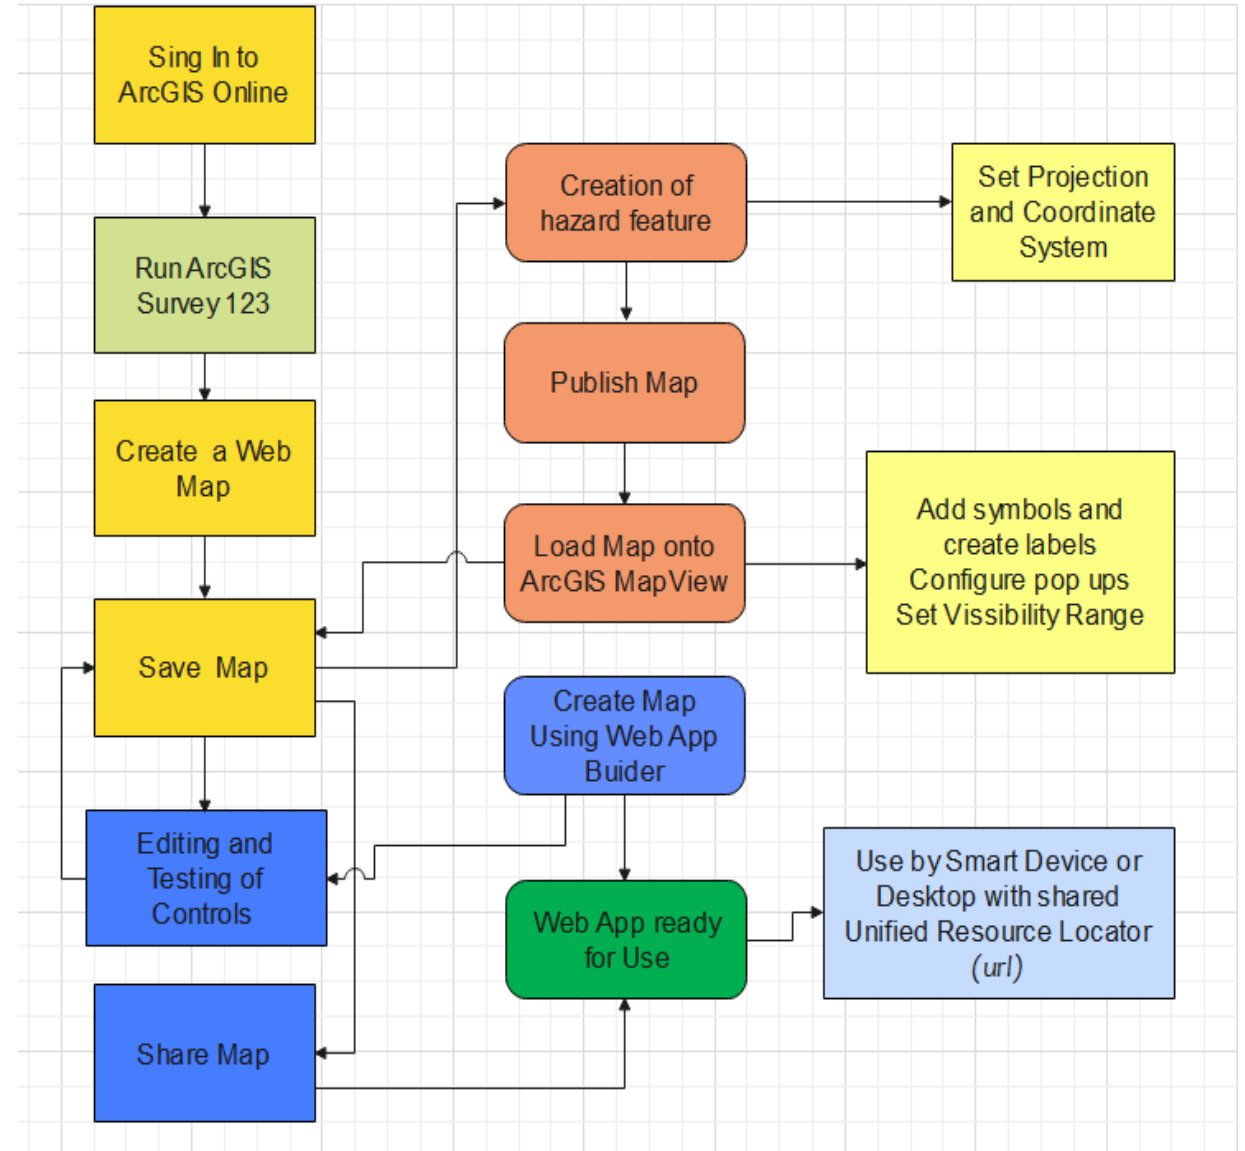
Sing In to ArcGIS Online

Run ArcGIS Survey 123

Create a Web Map

Save Map

Editing and Testing of Controls

Share Map

Creation of hazard feature

Publish Map

Load Map onto ArcGIS MapView

Create Map Using Web App Buider

Web App ready for Use

Set Projection and Coordinate System

Add symbols and create labels Configure pop ups Set Vissibility Range

Use by Smart Device or Desktop with shared Unified Resource Locator (url)